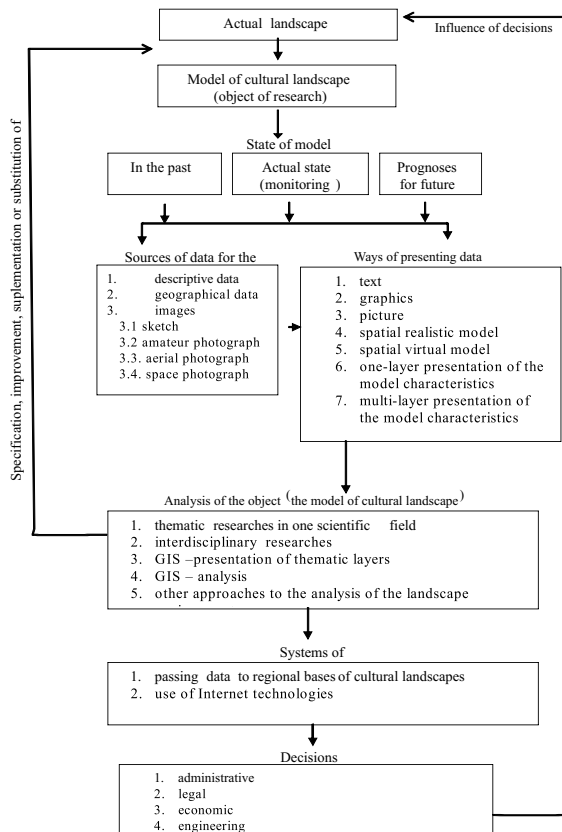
Actual landscape

Influence of decisions

Specification, improvement, suplementation or substitution of

Model of cultural landscape (object of research)

State of model

In the past

Actual state (monitoring )

Prognoses for future

Sources of data for the

1. descriptive data
2. geographical data
3. images
3.1 sketch
3.2 amateur photograph
3.3. aerial photograph
3.4. space photograph

Ways of presenting data

1. text
2. graphics
3. picture
4. spatial realistic model
5. spatial virtual model
6. one-layer presentation of the model characteristics
7. multi-layer presentation of the model characteristics

Analysis of the object (the model of cultural landscape)

1. thematic researches in one scientific field
2. interdisciplinary researches
3. GIS –presentation of thematic layers
4. GIS – analysis
5. other approaches to the analysis of the landscape

Systems of

1. passing data to regional bases of cultural landscapes
2. use of Internet technologies

Decisions

1. administrative
2. legal
3. economic
4. engineering